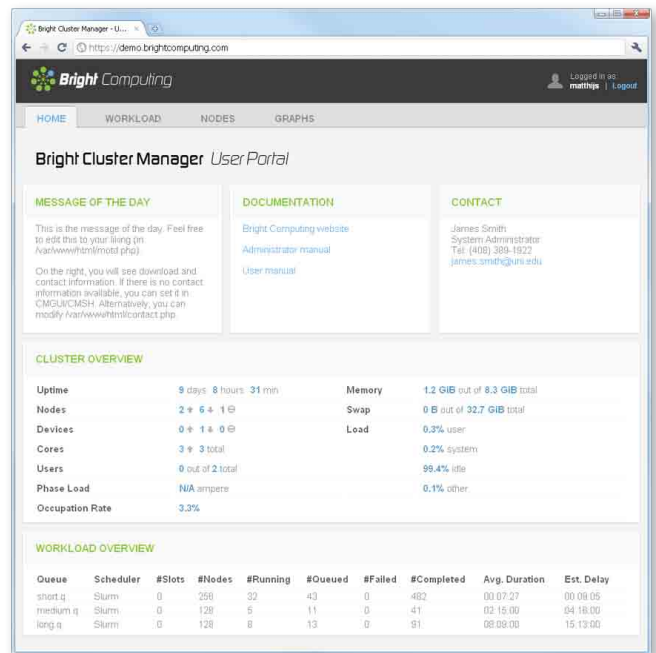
Bright Cluster Manager - U... ×

https://demo.brightcomputing.com

Bright Computing

Logged in as: matthijs | Logout

HOME WORKLOAD NODES GRAPHS

Bright Cluster Manager User Portal

MESSAGE OF THE DAY

This is the message of the day. Feel free to edit this to your liking (in /var/www/html/motd.php).

On the right, you will see download and contact information. If there is no contact information available, you can set it in CMGUI/CMSH. Alternatively, you can modify /var/www/html/contact.php

DOCUMENTATION

Bright Computing website

Administrator manual

User manual

CONTACT

James Smith
System Administrator
Tel: (408) 389-1922
james.smith@uni.edu

CLUSTER OVERVIEW

| | | | |
|---|---|---|---|
| Uptime | 9 days 8 hours 31 min | Memory | 1.2 GiB out of 8.3 GiB total |
| Nodes | 2 ↑ 6 ↓ 1 ⊖ | Swap | 0 B out of 32.7 GiB total |
| Devices | 0 ↑ 1 ↓ 0 ⊖ | Load | 0.3% user |
| Cores | 3 ↑ 3 total | | 0.2% system |
| Users | 0 out of 2 total | | 99.4% idle |
| Phase Load | N/A ampere | | 0.1% other |
| Occupation Rate | 3.3% | | |

WORKLOAD OVERVIEW

| Queue | Scheduler | #Slots | #Nodes | #Running | #Queued | #Failed | #Completed | Avg. Duration | Est. Delay |
|---|---|---|---|---|---|---|---|---|---|
| short.q | Slurm | 0 | 256 | 32 | 43 | 0 | 482 | 00:07:27 | 00:09:05 |
| medium.q | Slurm | 0 | 128 | 5 | 11 | 0 | 41 | 02:15:00 | 04:16:00 |
| long.q | Slurm | 0 | 128 | 8 | 13 | 0 | 91 | 08:09:00 | 15:13:00 |